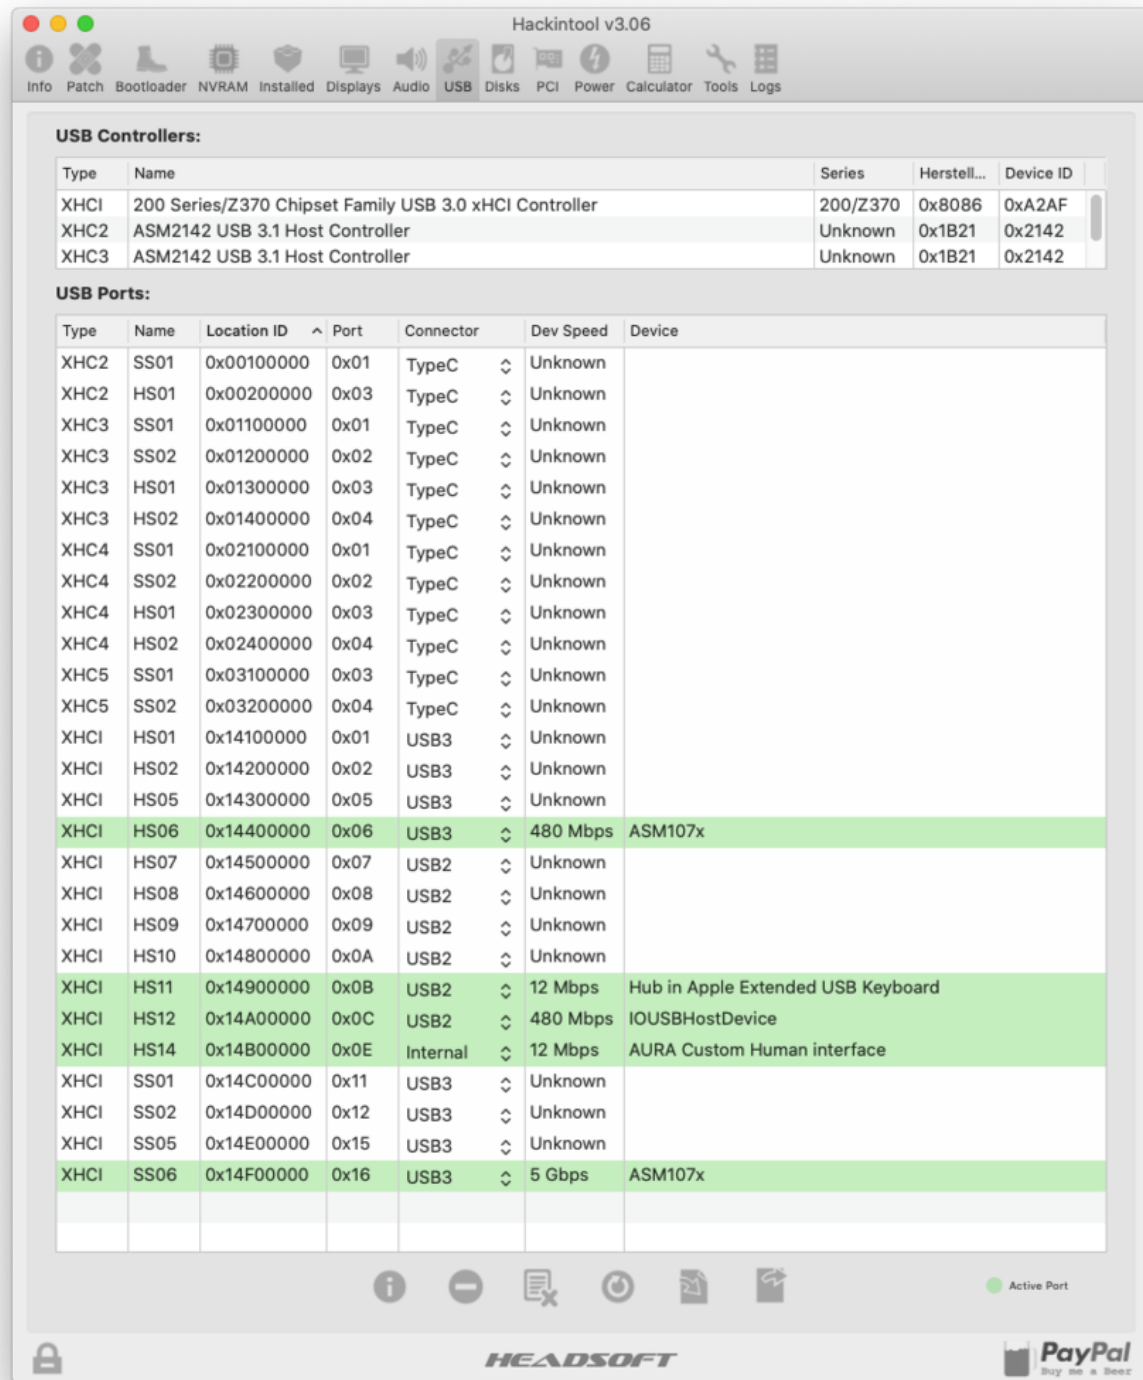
Hackintool v3.06

Info Patch Bootloader NVRAM Installed Displays Audio USB Disks PCI Power Calculator Tools Logs

USB Controllers:

| Type | Name | Series | Herstell... | Device ID |
|---|---|---|---|---|
| XHCI | 200 Series/Z370 Chipset Family USB 3.0 xHCI Controller | 200/Z370 | 0x8086 | 0xA2AF |
| XHC2 | ASM2142 USB 3.1 Host Controller | Unknown | 0x1B21 | 0x2142 |
| XHC3 | ASM2142 USB 3.1 Host Controller | Unknown | 0x1B21 | 0x2142 |

USB Ports:

| Type | Name | Location ID | Port | Connector | Dev Speed | Device |
|---|---|---|---|---|---|---|
| XHC2 | SS01 | 0x00100000 | 0x01 | TypeC | Unknown | |
| XHC2 | HS01 | 0x00200000 | 0x03 | TypeC | Unknown | |
| XHC3 | SS01 | 0x01100000 | 0x01 | TypeC | Unknown | |
| XHC3 | SS02 | 0x01200000 | 0x02 | TypeC | Unknown | |
| XHC3 | HS01 | 0x01300000 | 0x03 | TypeC | Unknown | |
| XHC3 | HS02 | 0x01400000 | 0x04 | TypeC | Unknown | |
| XHC4 | SS01 | 0x02100000 | 0x01 | TypeC | Unknown | |
| XHC4 | SS02 | 0x02200000 | 0x02 | TypeC | Unknown | |
| XHC4 | HS01 | 0x02300000 | 0x03 | TypeC | Unknown | |
| XHC4 | HS02 | 0x02400000 | 0x04 | TypeC | Unknown | |
| XHC5 | SS01 | 0x03100000 | 0x03 | TypeC | Unknown | |
| XHC5 | SS02 | 0x03200000 | 0x04 | TypeC | Unknown | |
| XHCI | HS01 | 0x14100000 | 0x01 | USB3 | Unknown | |
| XHCI | HS02 | 0x14200000 | 0x02 | USB3 | Unknown | |
| XHCI | HS05 | 0x14300000 | 0x05 | USB3 | Unknown | |
| XHCI | HS06 | 0x14400000 | 0x06 | USB3 | 480 Mbps | ASM107x |
| XHCI | HS07 | 0x14500000 | 0x07 | USB2 | Unknown | |
| XHCI | HS08 | 0x14600000 | 0x08 | USB2 | Unknown | |
| XHCI | HS09 | 0x14700000 | 0x09 | USB2 | Unknown | |
| XHCI | HS10 | 0x14800000 | 0x0A | USB2 | Unknown | |
| XHCI | HS11 | 0x14900000 | 0x0B | USB2 | 12 Mbps | Hub in Apple Extended USB Keyboard |
| XHCI | HS12 | 0x14A00000 | 0x0C | USB2 | 480 Mbps | IOUSBHostDevice |
| XHCI | HS14 | 0x14B00000 | 0x0E | Internal | 12 Mbps | AURA Custom Human interface |
| XHCI | SS01 | 0x14C00000 | 0x11 | USB3 | Unknown | |
| XHCI | SS02 | 0x14D00000 | 0x12 | USB3 | Unknown | |
| XHCI | SS05 | 0x14E00000 | 0x15 | USB3 | Unknown | |
| XHCI | SS06 | 0x14F00000 | 0x16 | USB3 | 5 Gbps | ASM107x |

Active Port

HEADSOFT

PayPal
Buy me a Beer